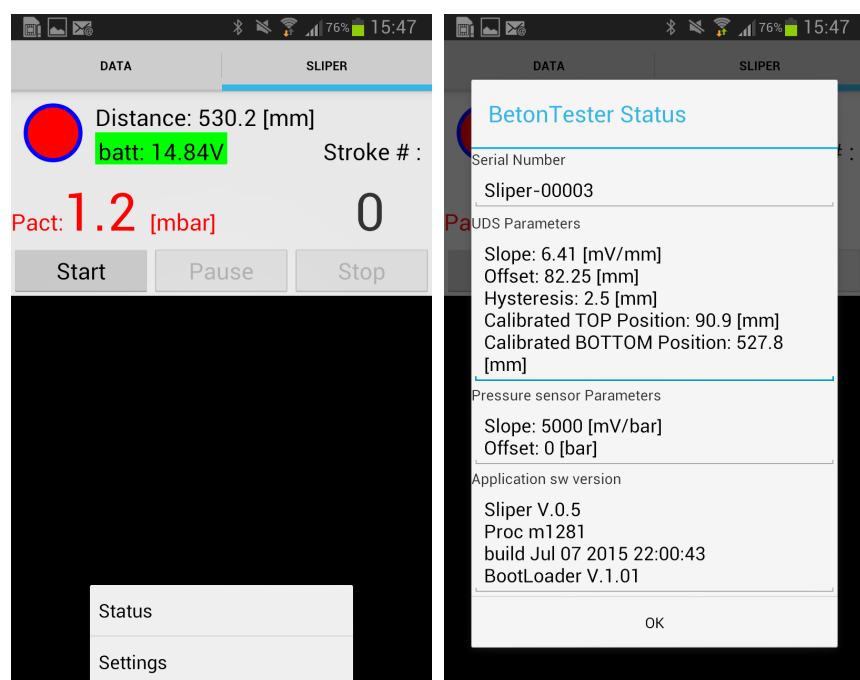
76% 15:47

DATA

SLIPER

Distance: 530.2 [mm]

batt: 14.84V

Stroke # :

Pact: 1.2 [mbar]

0

Start

Pause

Stop

Status

Settings

76% 15:47

DATA

SLIPER

BetonTester Status

Serial Number

Sliper-00003

UDS Parameters

Slope: 6.41 [mV/mm]
Offset: 82.25 [mm]
Hysteresis: 2.5 [mm]
Calibrated TOP Position: 90.9 [mm]
Calibrated BOTTOM Position: 527.8 [mm]

Pressure sensor Parameters

Slope: 5000 [mV/bar]
Offset: 0 [bar]

Application sw version

Sliper V.0.5
Proc m1281
build Jul 07 2015 22:00:43
BootLoader V.1.01

OK